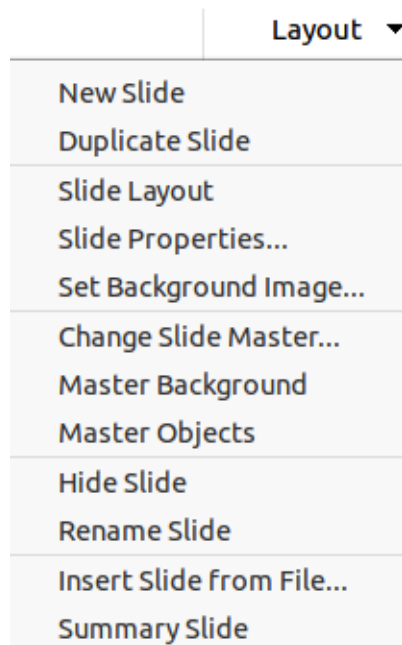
Layout

New Slide
Duplicate Slide

Slide Layout
Slide Properties...
Set Background Image...

Change Slide Master...
Master Background
Master Objects

Hide Slide
Rename Slide

Insert Slide from File...
Summary Slide